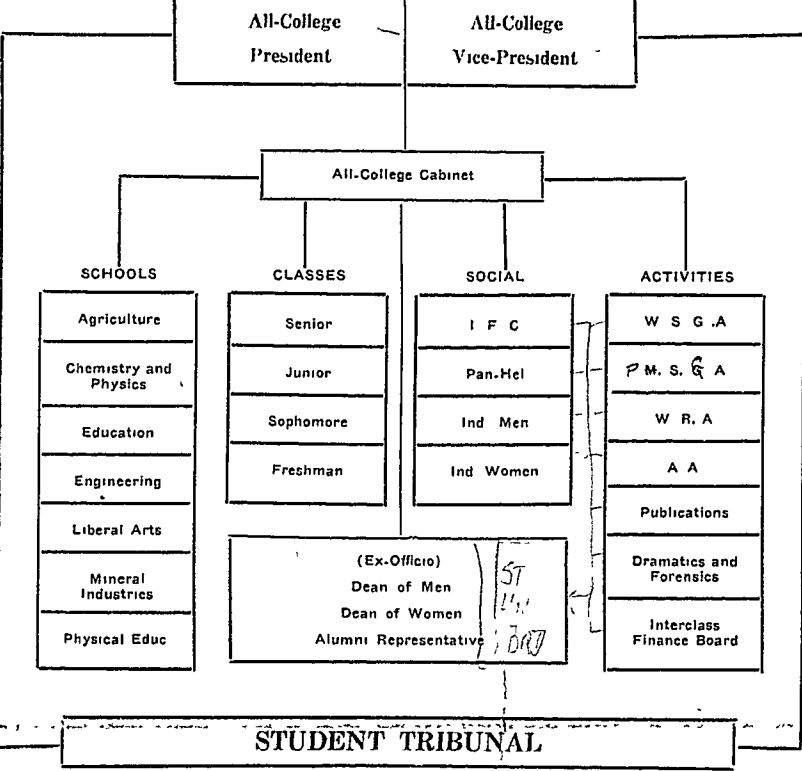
All-College President

All-College Vice-President

All-College Cabinet

SCHOOLS

Agriculture

Chemistry and Physics

Education

Engineering

Liberal Arts

Mineral Industries

Physical Educ

CLASSES

Senior

Junior

Sophomore

Freshman

SOCIAL

I F C

Pan-Hel

Ind Men

Ind Women

ACTIVITIES

W S G A

P M. S. G A

W R. A

A A

Publications

Dramatics and Forensics

Interclass Finance Board

(Ex-Officio)
Dean of Men
Dean of Women
Alumni Representative

ST
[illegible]
BRD

STUDENT TRIBUNAL